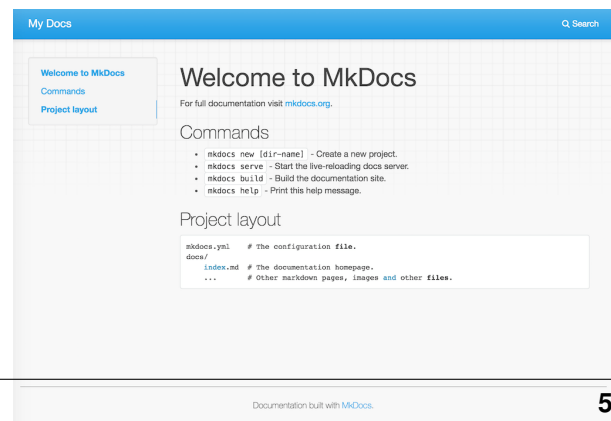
My Docs

Search

Welcome to MkDocs
Commands
Project layout

Welcome to MkDocs

For full documentation visit mkdocs.org.

Commands

- mkdocs new [dir-name] - Create a new project.
- mkdocs serve - Start the live-reloading docs server.
- mkdocs build - Build the documentation site.
- mkdocs help - Print this help message.

Project layout

```
mkdocs.yml    # The configuration file.
docs/
    index.md  # The documentation homepage.
    ...       # Other markdown pages, images and other files.
```

Documentation built with MkDocs.

5